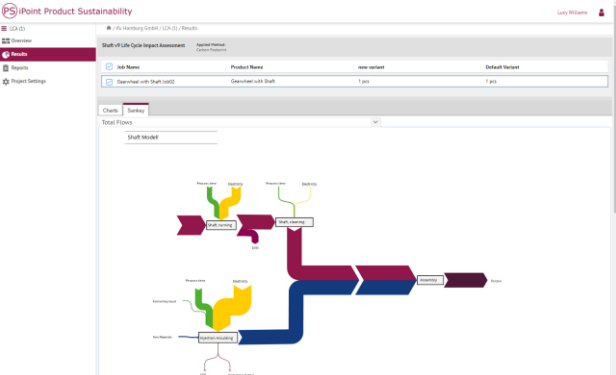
iPoint Product Sustainability

Lucy Williams

LCA (1)

Overview

Results

Reports

Project Settings

/ iPo Hamburg GmbH / LCA (1) / Results

Shaft v9 Life Cycle Impact Assessment

Applied Method:
Carbon Footprint

| Job Name | Product Name | new variant | Default Variant |
|---|---|---|---|
| Gearwheel with Shaft (vol2) | Gearwheel with Shaft | 1 pcs | 1 pcs |

Charts

Sankey

Total Flows

Shaft Modell

Process slew

Electricity

Process slew

Electricity

Shaft turning

Shaft cleaning

Loss

Assembly

Output

Process slew

Electricity

Raw Materials

Injection moulding